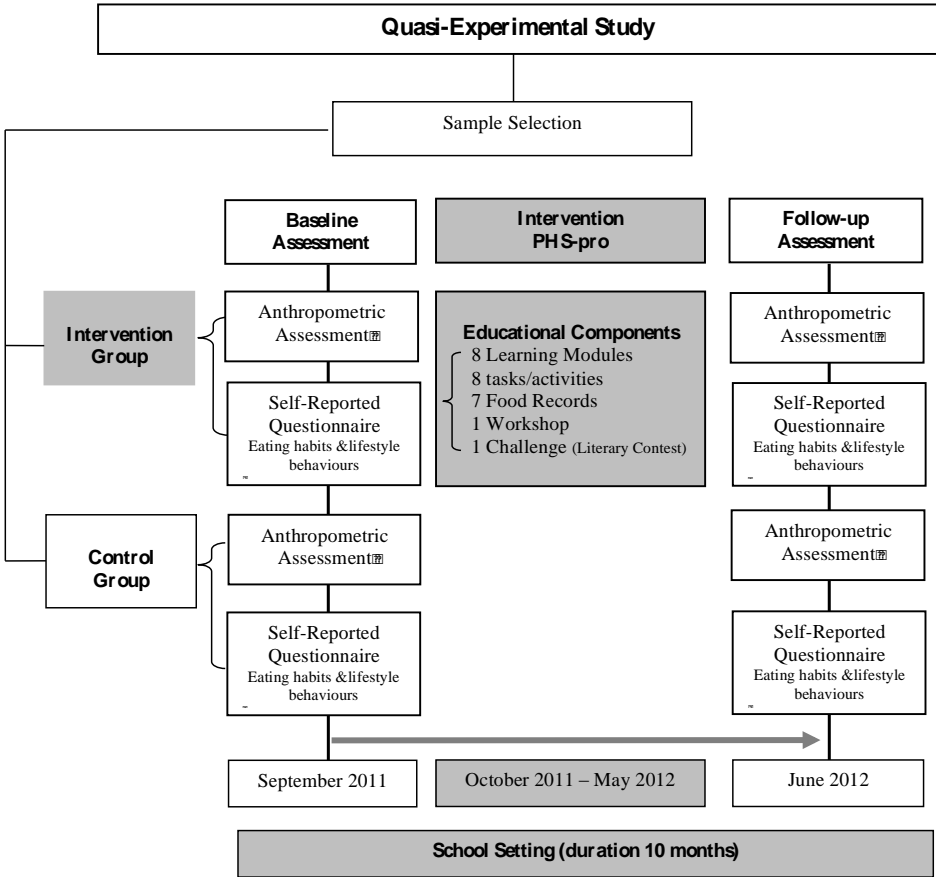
Quasi-Experimental Study

Sample Selection

Baseline Assessment

Intervention PHS-pro

Follow-up Assessment

Intervention Group

Anthropometric Assessment

Self-Reported Questionnaire
Eating habits &lifestyle behaviours

Educational Components
8 Learning Modules
8 tasks/activities
7 Food Records
1 Workshop
1 Challenge (Literary Contest)

Anthropometric Assessment

Self-Reported Questionnaire
Eating habits &lifestyle behaviours

Control Group

Anthropometric Assessment

Self-Reported Questionnaire
Eating habits &lifestyle behaviours

Anthropometric Assessment

Self-Reported Questionnaire
Eating habits &lifestyle behaviours

September 2011

October 2011 – May 2012

June 2012

School Setting (duration 10 months)